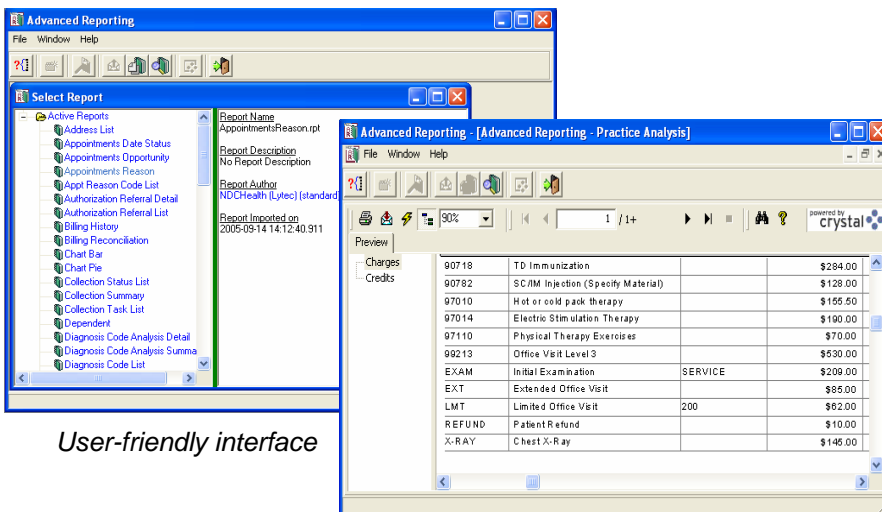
Advanced Reporting
File Window Help

Select Report
Active Reports
Address List
Appointments Date Status
Appointments Opportunity
Appointments Reason
Appt Reason Code List
Authorization Referral Detail
Authorization Referral List
Billing History
Billing Reconciliation
Chart Bar
Chart Pie
Collection Status List
Collection Summary
Collection Task List
Dependent
Diagnosis Code Analysis Detail
Diagnosis Code Analysis Summa
Diagnosis Code List

Report Name
AppointmentsReason.rpt

Report Description
No Report Description

Report Author
NDCHealth (Lytec) (standard)

Report Imported on
2005-09-14 14:12:40.911

User-friendly interface

Advanced Reporting - [Advanced Reporting - Practice Analysis]
File Window Help

90%
1 / 1+
powered by crystal

Preview
Charges
Credits

| 90718 | TD Immunization | | \$284.00 |
|---|---|---|---|
| 90782 | SC/IM Injection (Specify Material) | | \$128.00 |
| 97010 | Hot or cold pack therapy | | \$155.50 |
| 97014 | Electric Stimulation Therapy | | \$190.00 |
| 97110 | Physical Therapy Exercises | | \$70.00 |
| 99213 | Office Visit Level 3 | | \$530.00 |
| EXAM | Initial Examination | SERVICE | \$209.00 |
| EXT | Extended Office Visit | | \$85.00 |
| LMT | Limited Office Visit | 200 | \$62.00 |
| REFUND | Patient Refund | | \$10.00 |
| X-RAY | Chest X-Ray | | \$145.00 |